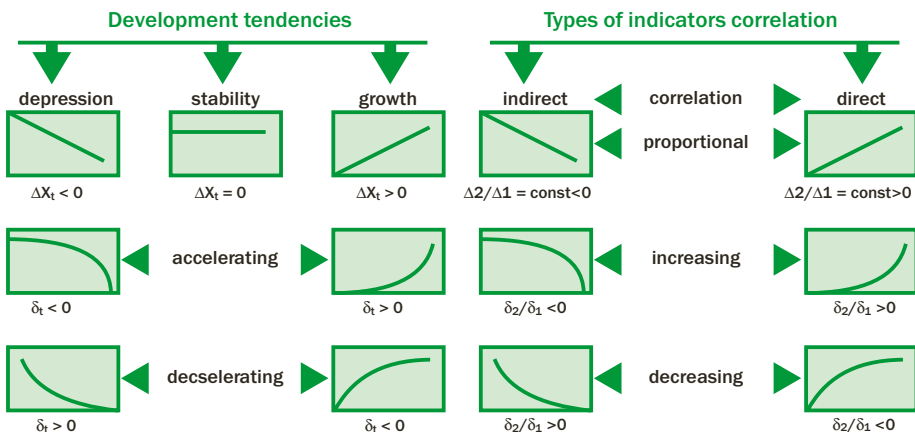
Development tendencies

Types of indicators correlation

depression

stability

growth

indirect

correlation

direct

proportional

$\Delta X_t < 0$

$\Delta X_t = 0$

$\Delta X_t > 0$

$\Delta 2/\Delta 1$ = const<0

$\Delta 2/\Delta 1$ = const>0

accelerating

increasing

$\delta_t < 0$

$\delta_t > 0$

$\delta_2/\delta_1 < 0$

$\delta_2/\delta_1 > 0$

decselerating

decreasing

$\delta_t > 0$

$\delta_t < 0$

$\delta_2/\delta_1 > 0$

$\delta_2/\delta_1 < 0$